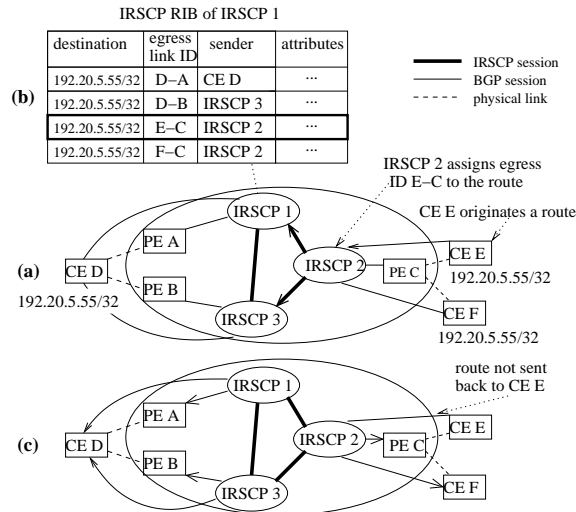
IRSCP RIB of IRSCP 1

| destination | egress link ID | sender | attributes |
|---|---|---|---|
| 192.20.5.55/32 | D–A | CE D | ··· |
| 192.20.5.55/32 | D–B | IRSCP 3 | ··· |
| 192.20.5.55/32 | E–C | IRSCP 2 | ··· |
| 192.20.5.55/32 | F–C | IRSCP 2 | ··· |

(b)

IRSCP session
BGP session
physical link

IRSCP 2 assigns egress ID E–C to the route

CE E originates a route

(a)

IRSCP 1
IRSCP 2
IRSCP 3
PE A
PE B
PE C
CE D
CE E
CE F
192.20.5.55/32
192.20.5.55/32
192.20.5.55/32

route not sent back to CE E

(c)

IRSCP 1
IRSCP 2
IRSCP 3
PE A
PE B
PE C
CE D
CE E
CE F